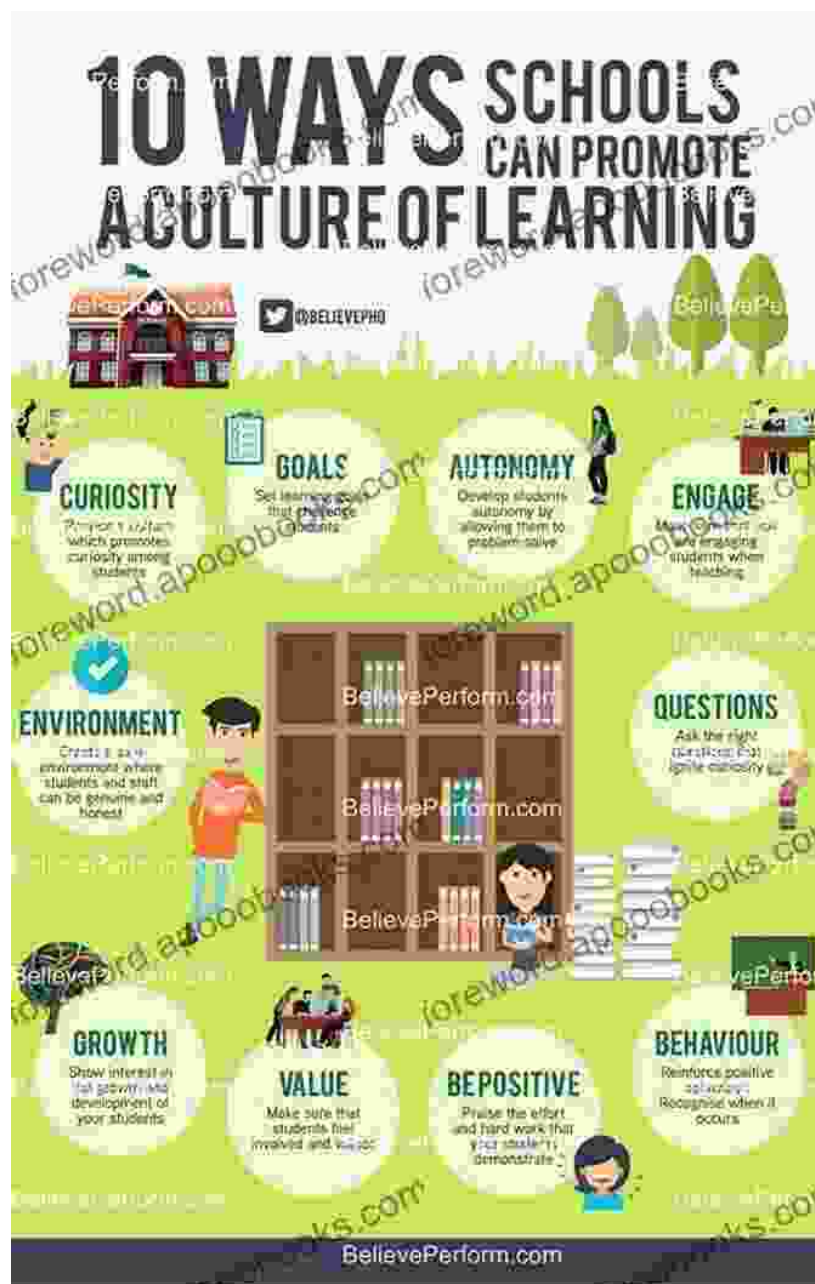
10 WAYS SCHOOLS CAN PROMOTE A CULTURE OF LEARNING

@BELIEVEPHQ

CURIOSITY
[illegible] which promotes curiosity among students

GOALS
Set learning goals that challenge students

AUTONOMY
Develop students autonomy by allowing them to problem solve

ENGAGE
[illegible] are engaging students when teaching

ENVIRONMENT
Create a safe environment where students and staff can be genuine and honest

QUESTIONS
Ask the right questions that ignite curiosity

GROWTH
Show interest in the growth and development of your students

VALUE
Make sure that students feel involved and valued

BEPOSITIVE
Praise the effort and hard work that your students demonstrate

BEHAVIOUR
Reinforce positive behaviour. Recognise when it occurs

BelievePerform.com

BelievePerform.com
BelievePerform.com
BelievePerform.com

foreword.apoobooks.com